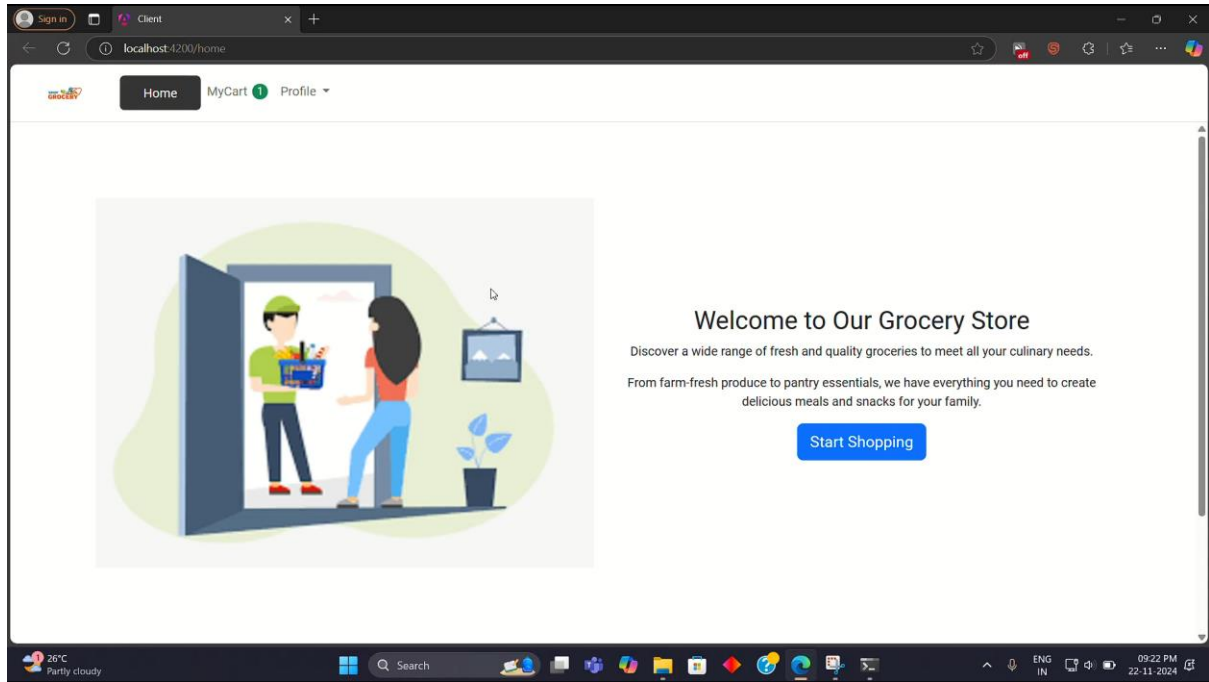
Sign in

Client

localhost:4200/home

GROCERY

Home

MyCart 1

Profile

Welcome to Our Grocery Store

Discover a wide range of fresh and quality groceries to meet all your culinary needs.

From farm-fresh produce to pantry essentials, we have everything you need to create delicious meals and snacks for your family.

Start Shopping

26°C
Partly cloudy

Search

ENG
IN

09:22 PM
22-11-2024